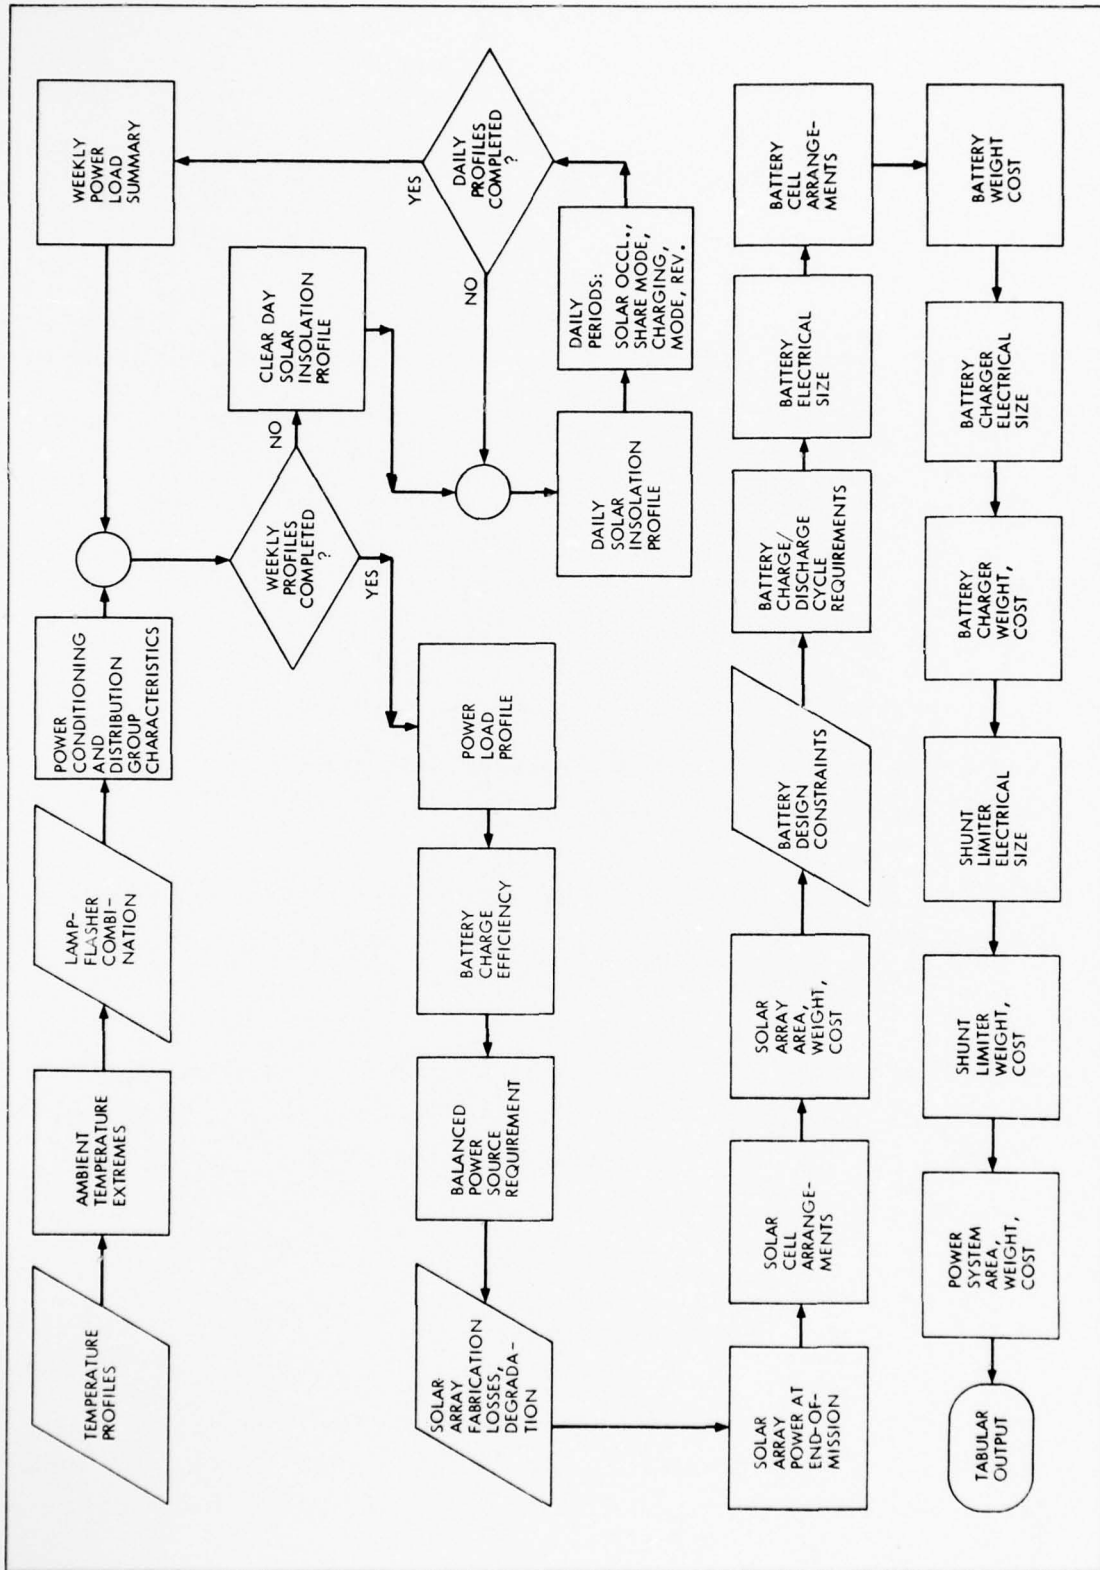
TEMPERATURE PROFILES

AMBIENT TEMPERATURE EXTREMES

LAMP-FLASHER COMBINATION

POWER CONDITIONING AND DISTRIBUTION GROUP CHARACTERISTICS

WEEKLY POWER LOAD SUMMARY

WEEKLY PROFILES COMPLETED ?

NO

YES

CLEAR DAY SOLAR INSOLATION PROFILE

DAILY PROFILES COMPLETED ?

YES

NO

DAILY SOLAR INSOLATION PROFILE

DAILY PERIODS: SOLAR OCCL., SHARE MODE, CHARGING, MODE, REV.

POWER LOAD PROFILE

BATTERY CHARGE EFFICIENCY

BALANCED POWER SOURCE REQUIREMENT

SOLAR ARRAY FABRICATION LOSSES, DEGRADATION

SOLAR ARRAY POWER AT END-OF-MISSION

SOLAR CELL ARRANGEMENTS

SOLAR ARRAY AREA, WEIGHT, COST

BATTERY DESIGN CONSTRAINTS

BATTERY CHARGE/DISCHARGE CYCLE REQUIREMENTS

BATTERY ELECTRICAL SIZE

BATTERY CELL ARRANGEMENTS

BATTERY WEIGHT COST

BATTERY CHARGER ELECTRICAL SIZE

BATTERY CHARGER WEIGHT, COST

SHUNT LIMITER ELECTRICAL SIZE

SHUNT LIMITER WEIGHT, COST

POWER SYSTEM AREA, WEIGHT, COST

TABULAR OUTPUT